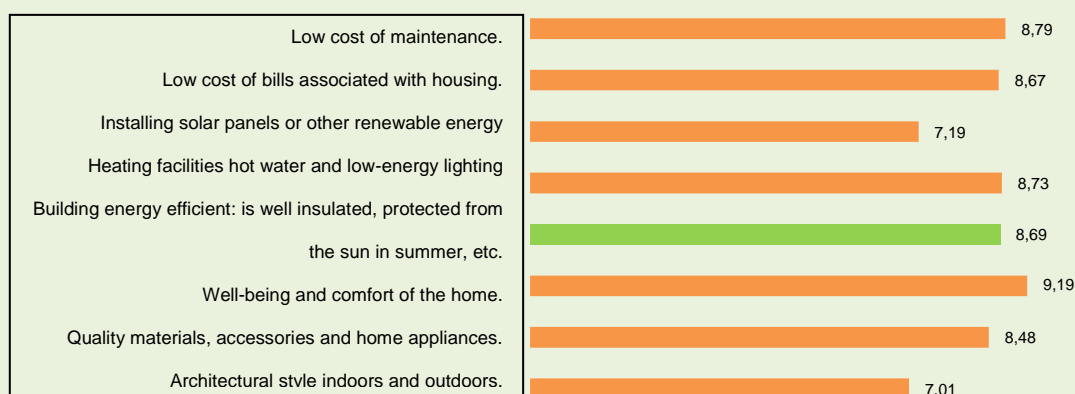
Low cost of maintenance. 8,79

Low cost of bills associated with housing. 8,67

Installing solar panels or other renewable energy 7,19

Heating facilities hot water and low-energy lighting 8,73

Building energy efficient: is well insulated, protected from the sun in summer, etc. 8,69

Well-being and comfort of the home. 9,19

Quality materials, accessories and home appliances. 8,48

Architectural stvle indoors and outdoors. 7,01